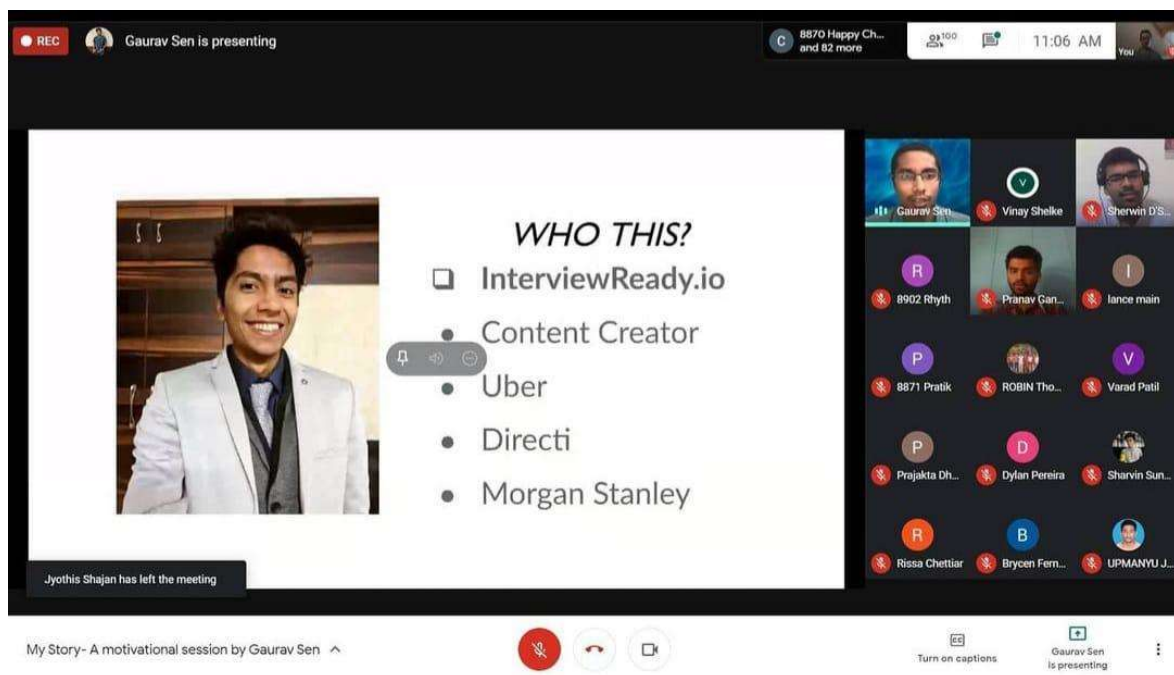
REC Gaurav Sen is presenting

C 8870 Happy Ch... and 82 more

100

11:06 AM

You

WHO THIS?

InterviewReady.io

- Content Creator
- Uber
- Directi
- Morgan Stanley

Gaurav Sen

V Vinay Shelke

Sherwin D'S...

R 8902 Rhyth

Pranav Gan...

I lance main

P 8871 Pratik

ROBIN Tho...

V Varad Patil

P Prajakta Dh...

D Dylan Pereira

Sharvin Sun...

R Rissa Chettiar

B Brycen Fern...

UPMANYU J...

Jyothis Shajan has left the meeting

My Story- A motivational session by Gaurav Sen ^

Turn on captions

Gaurav Sen is presenting